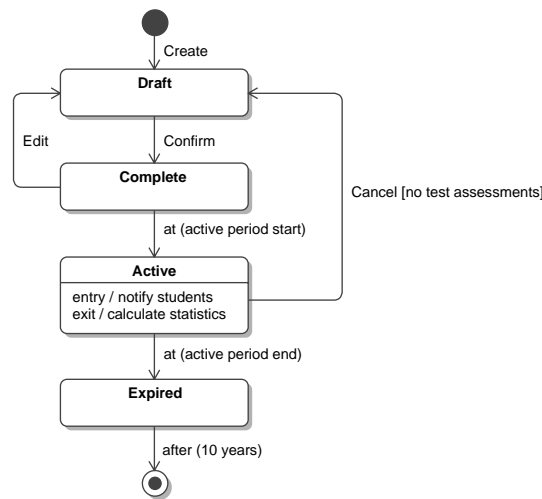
Create

Draft

Edit

Confirm

Complete

Cancel [no test assessments]

at (active period start)

Active

entry / notify students
exit / calculate statistics

at (active period end)

Expired

after (10 years)